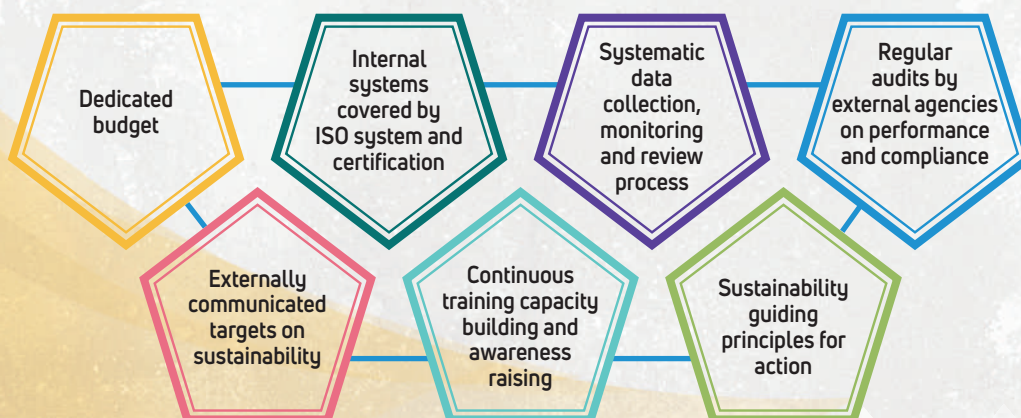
Dedicated budget

Internal systems covered by ISO system and certification

Systematic data collection, monitoring and review process

Regular audits by external agencies on performance and compliance

Externally communicated targets on sustainability

Continuous training capacity building and awareness raising

Sustainability guiding principles for action